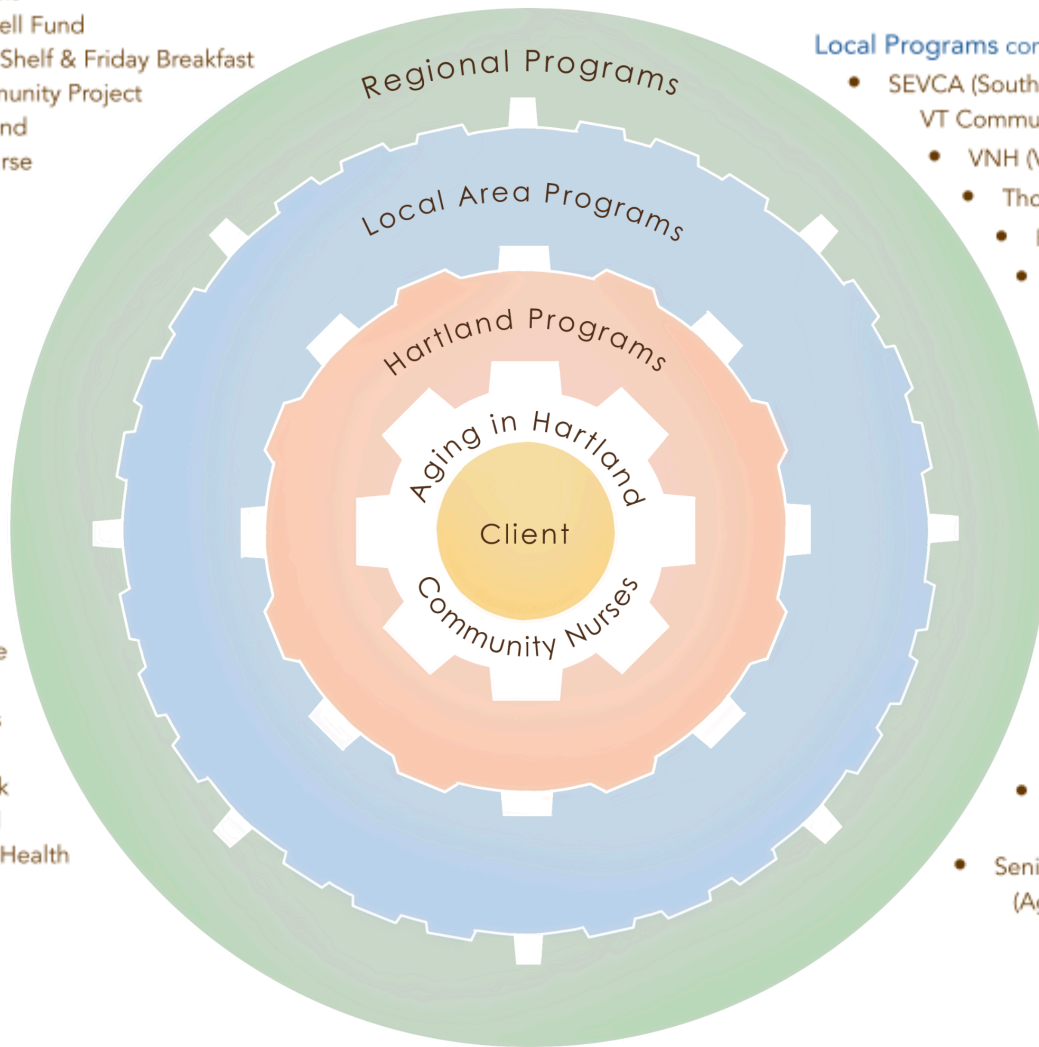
ell Fund
Shelf & Friday Breakfast
nunity Project
nd
rse

e
s
k
)
Health

Local Programs co
• SEVCA (South
VT Commu
• VNH (V
• Tho
•
•

•

• Seni
(Ag

Regional Programs
Local Area Programs
Hartland Programs
Aging in Hartland
Client
Community Nurses